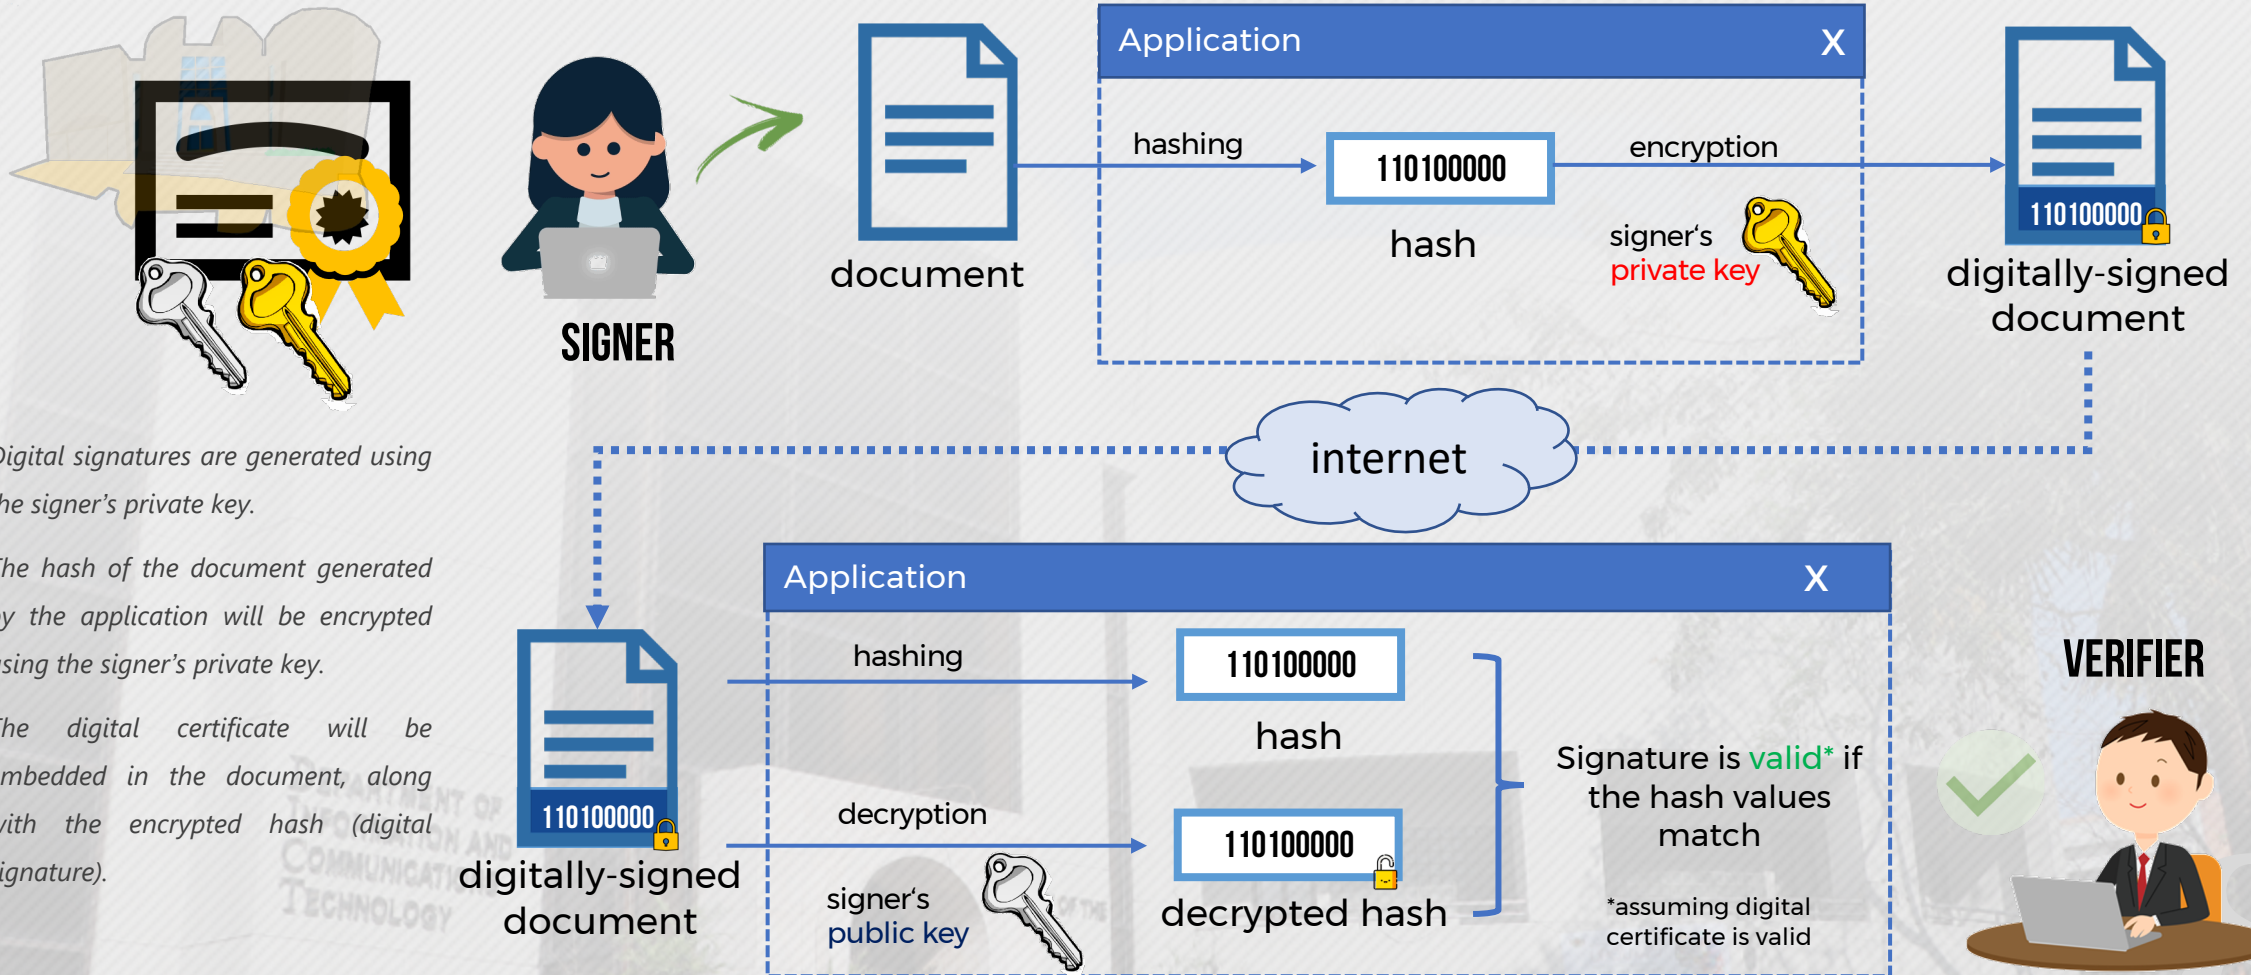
SIGNER

document

Application X

hashing

110100000

hash

encryption

signer's
private key

110100000

digitally-signed document

internet

Digital signatures are generated using the signer's private key.

The hash of the document generated by the application will be encrypted using the signer's private key.

The digital certificate will be embedded in the document, along with the encrypted hash (digital signature).

110100000

digitally-signed document

Application X

hashing

110100000

hash

decryption

signer's
public key

110100000

decrypted hash

Signature is valid* if the hash values match

*assuming digital certificate is valid

VERIFIER